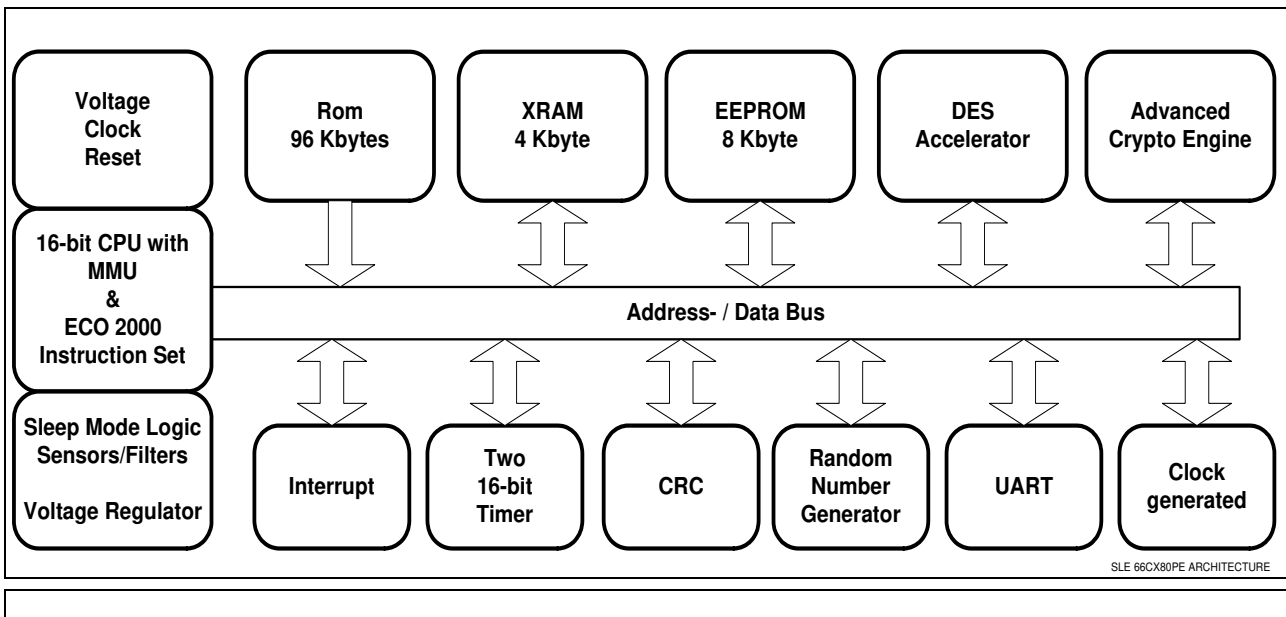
Voltage
Clock
Reset

Rom
96 Kbytes

XRAM
4 Kbyte

EEPROM
8 Kbyte

DES
Accelerator

Advanced
Crypto Engine

16-bit CPU with
MMU
&
ECO 2000
Instruction Set

Address- / Data Bus

Sleep Mode Logic
Sensors/Filters

Voltage Regulator

Interrupt

Two
16-bit
Timer

CRC

Random
Number
Generator

UART

Clock
generated

SLE 66CX80PE ARCHITECTURE